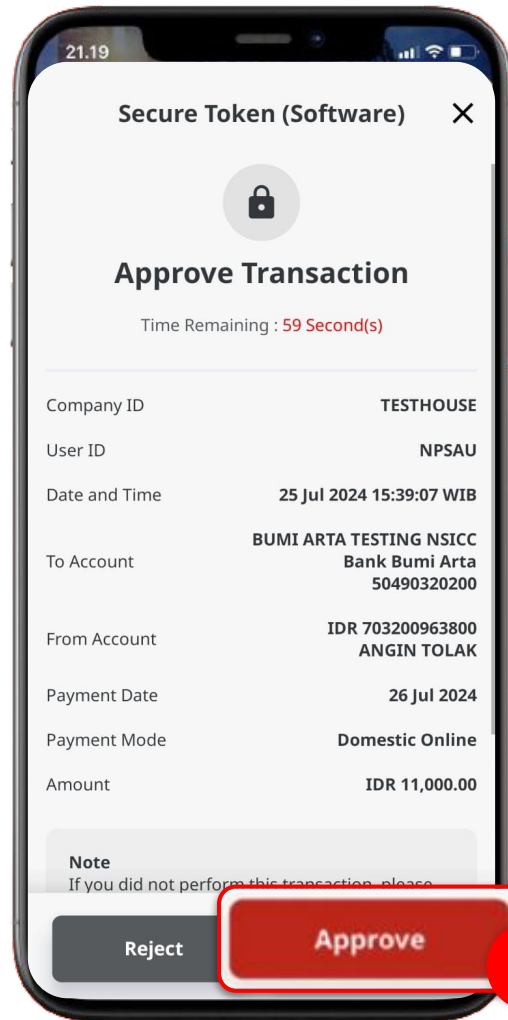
21.19

Secure Token (Software)

Approve Transaction

Time Remaining : 59 Second(s)

| Company ID | TESTHOUSE |
|---|---|
| User ID | NPSAU |
| Date and Time | 25 Jul 2024 15:39:07 WIB |
| To Account | BUMI ARTA TESTING NSICC Bank Bumi Arta 50490320200 |
| From Account | IDR 703200963800 ANGIN TOLAK |
| Payment Date | 26 Jul 2024 |
| Payment Mode | Domestic Online |
| Amount | IDR 11,000.00 |

Note
If you did not perform this transaction, please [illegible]

Reject

Approve